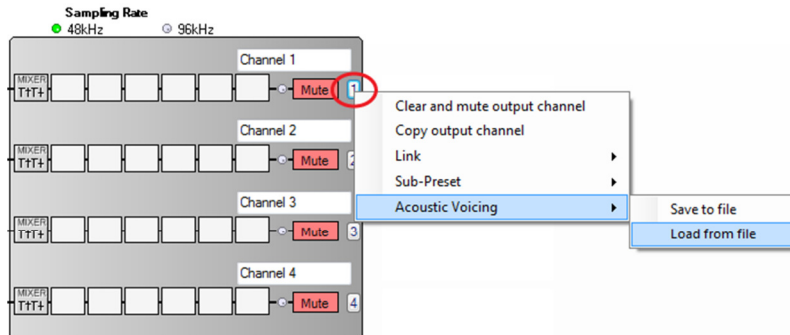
Sampling Rate
48kHz
96kHz

Channel 1
MIXER
T†T‡
Mute
1

Clear and mute output channel
Copy output channel
Link
Sub-Preset
Acoustic Voicing

Save to file
Load from file

Channel 2
MIXER
T†T‡
Mute
2

Channel 3
MIXER
T†T‡
Mute
3

Channel 4
MIXER
T†T‡
Mute
4